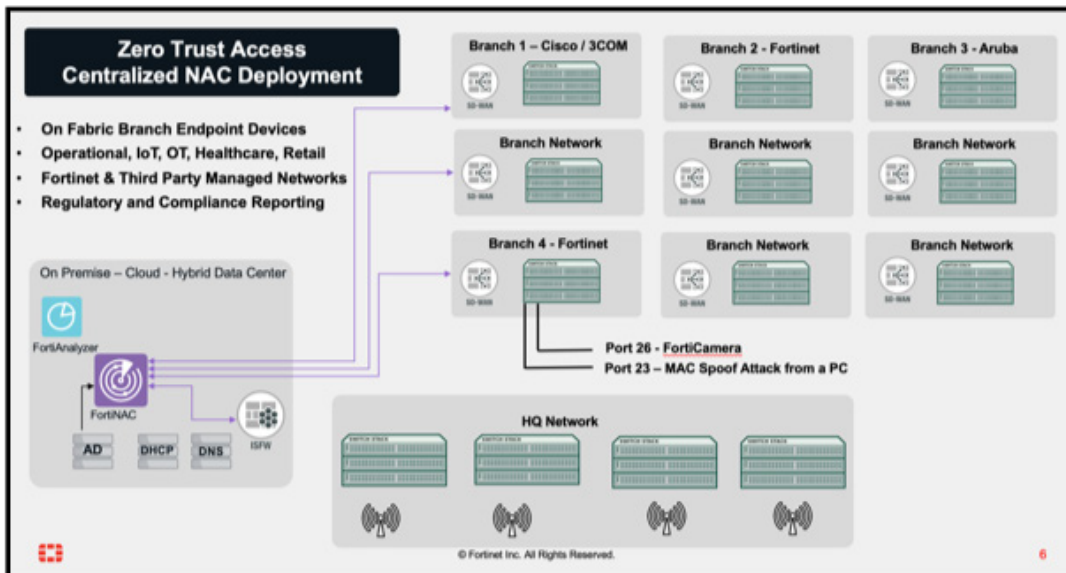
Zero Trust Access
Centralized NAC Deployment

• On Fabric Branch Endpoint Devices
• Operational, IoT, OT, Healthcare, Retail
• Fortinet & Third Party Managed Networks
• Regulatory and Compliance Reporting

Branch 1 – Cisco / 3COM
SD-WAN
SWITCH STACK

Branch 2 - Fortinet
SD-WAN
SWITCH STACK

Branch 3 - Aruba
SD-WAN
SWITCH STACK

Branch Network
SD-WAN
SWITCH STACK

Branch Network
SD-WAN
SWITCH STACK

Branch Network
SD-WAN
SWITCH STACK

Branch 4 - Fortinet
SD-WAN
SWITCH STACK

Branch Network
SD-WAN
SWITCH STACK

Branch Network
SD-WAN
SWITCH STACK

Port 26 - FortiCamera
Port 23 – MAC Spoof Attack from a PC

On Premise – Cloud - Hybrid Data Center
FortiAnalyzer
FortiNAC
ISFW
AD
DHCP
DNS

HQ Network
SWITCH STACK
SWITCH STACK
SWITCH STACK
SWITCH STACK

© Fortinet Inc. All Rights Reserved.
6